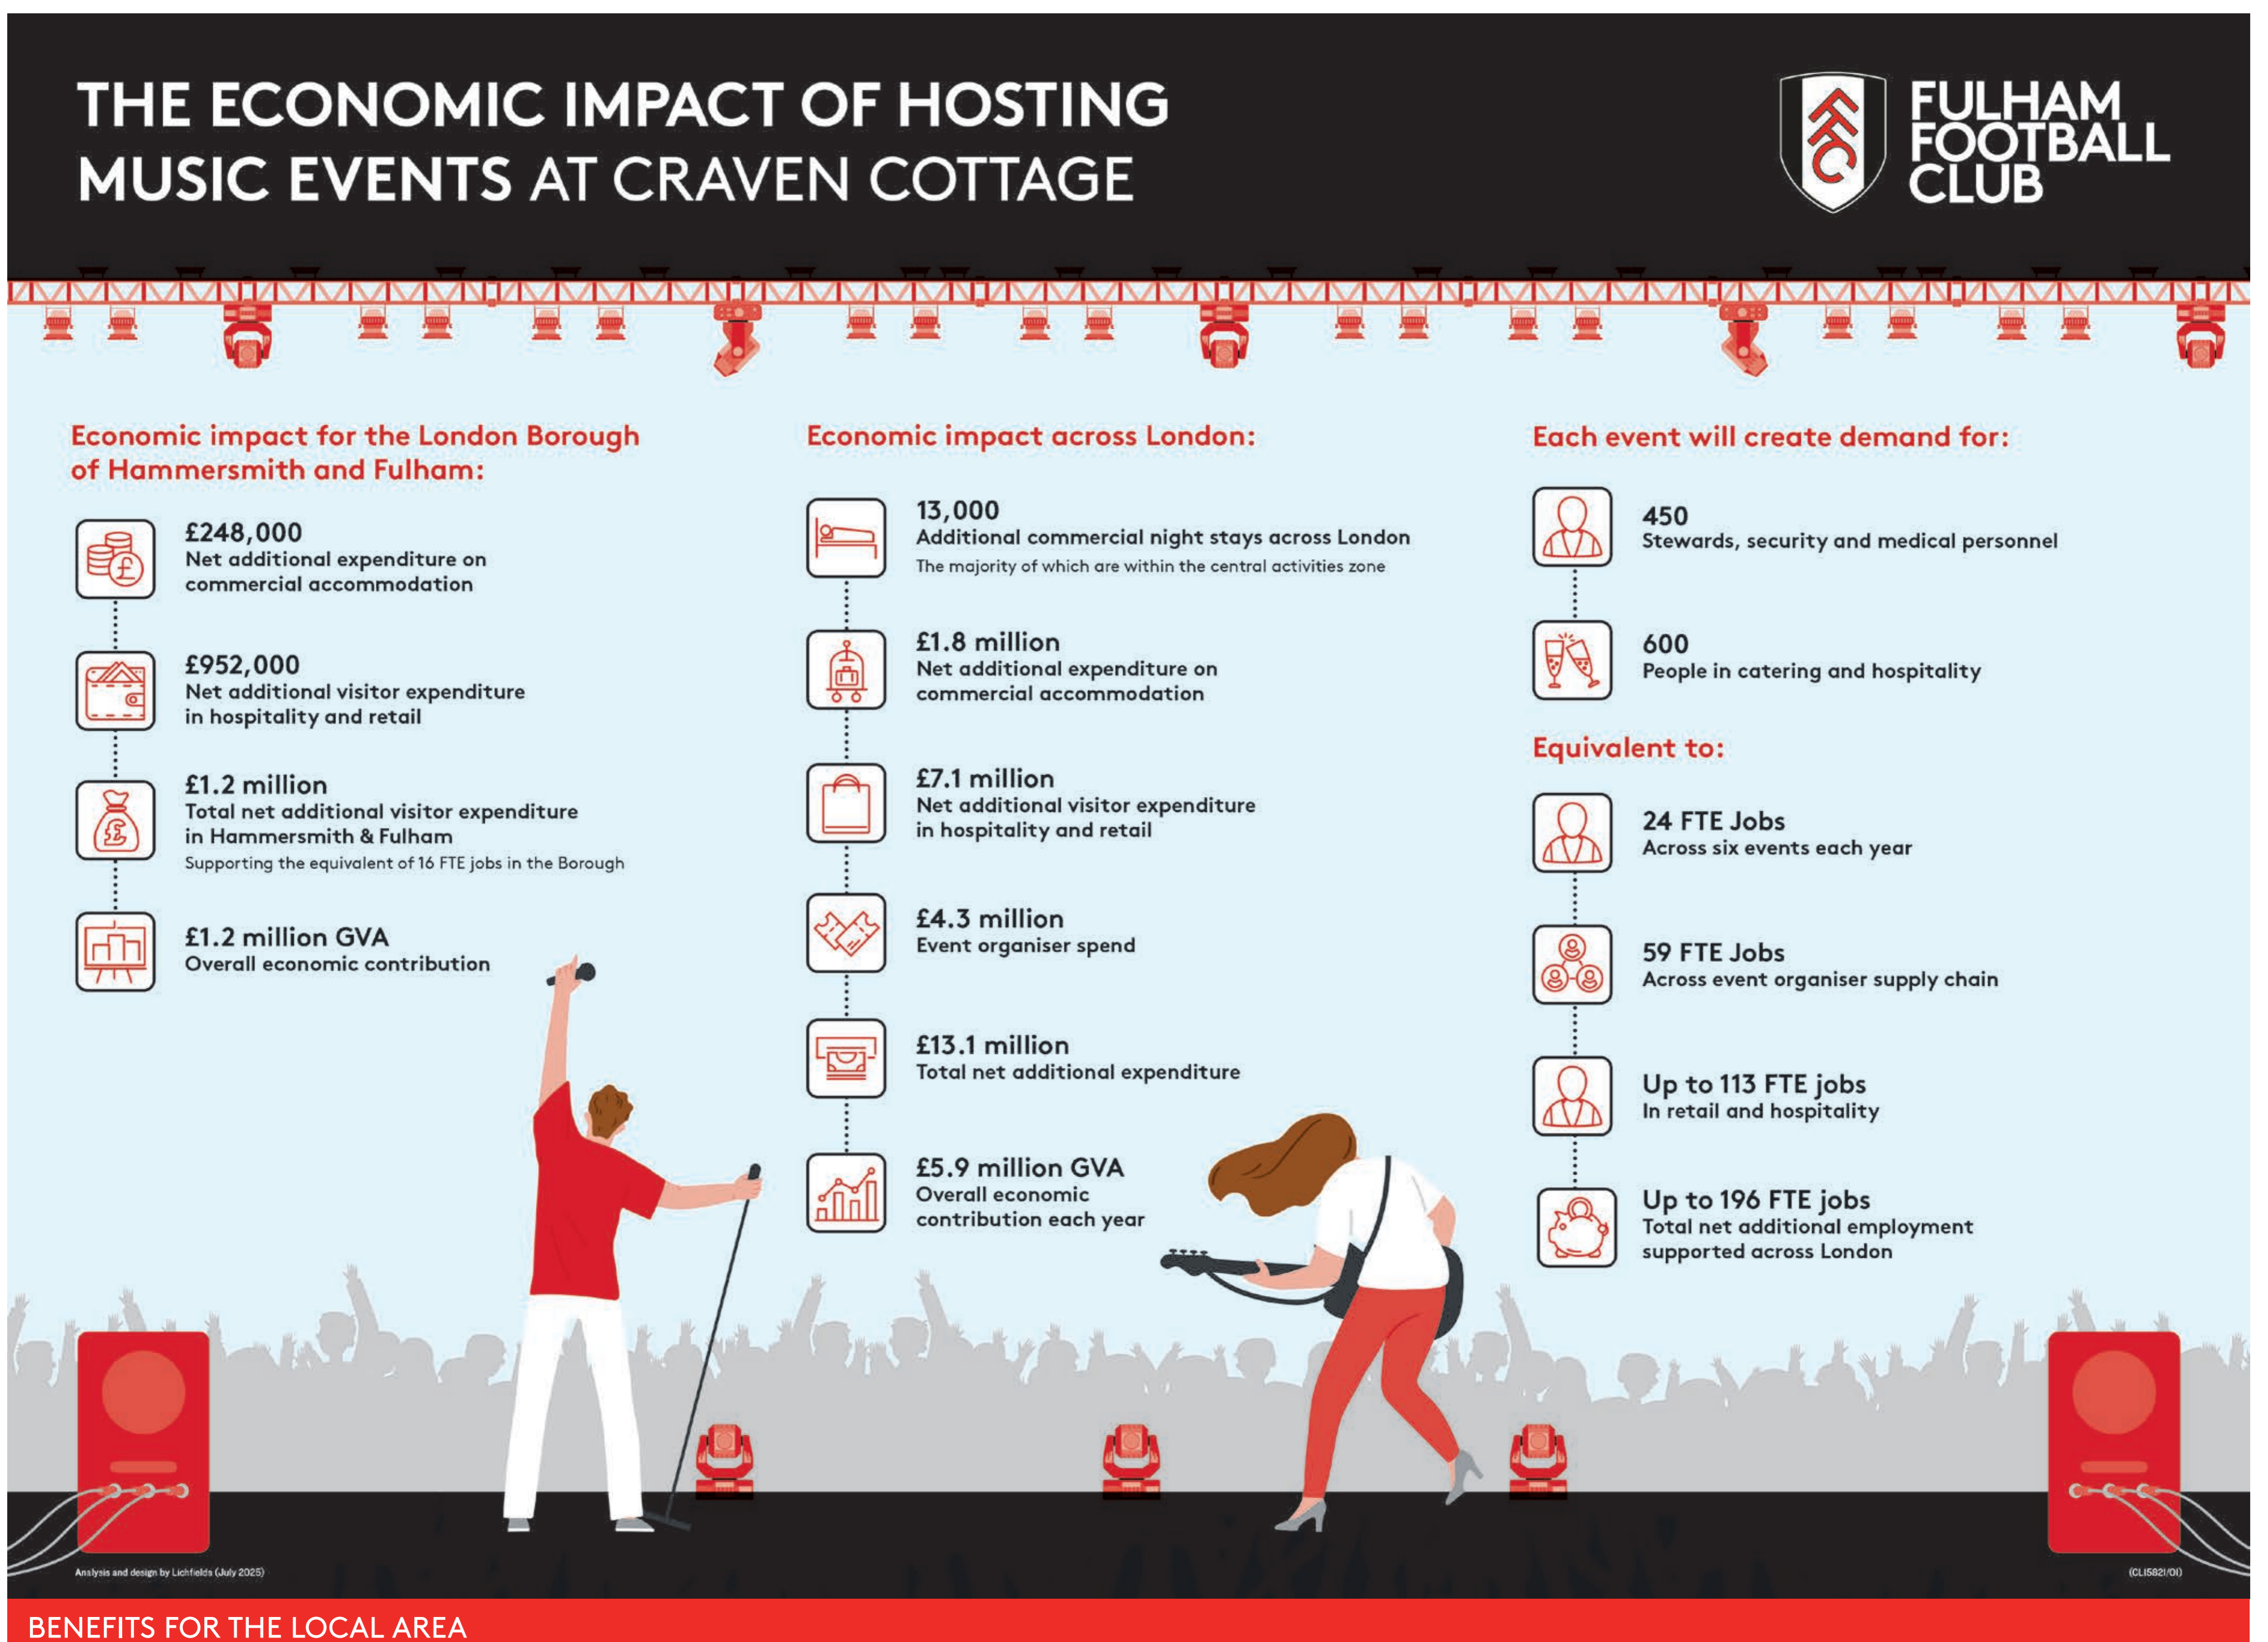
THE ECONOMIC IMPACT OF HOSTING MUSIC EVENTS AT CRAVEN COTTAGE

FFC

FULHAM FOOTBALL CLUB

Economic impact for the London Borough of Hammersmith and Fulham:

£248,000
Net additional expenditure on commercial accommodation

£952,000
Net additional visitor expenditure in hospitality and retail

£1.2 million
Total net additional visitor expenditure in Hammersmith & Fulham
Supporting the equivalent of 16 FTE jobs in the Borough

£1.2 million GVA
Overall economic contribution

Economic impact across London:

13,000
Additional commercial night stays across London
The majority of which are within the central activities zone

£1.8 million
Net additional expenditure on commercial accommodation

£7.1 million
Net additional visitor expenditure in hospitality and retail

£4.3 million
Event organiser spend

£13.1 million
Total net additional expenditure

£5.9 million GVA
Overall economic contribution each year

Each event will create demand for:

450
Stewards, security and medical personnel

600
People in catering and hospitality

Equivalent to:

24 FTE Jobs
Across six events each year

59 FTE Jobs
Across event organiser supply chain

Up to 113 FTE jobs
In retail and hospitality

Up to 196 FTE jobs
Total net additional employment supported across London

Analysis and design by Lichfields (July 2025)

(CL15821/01)

BENEFITS FOR THE LOCAL AREA